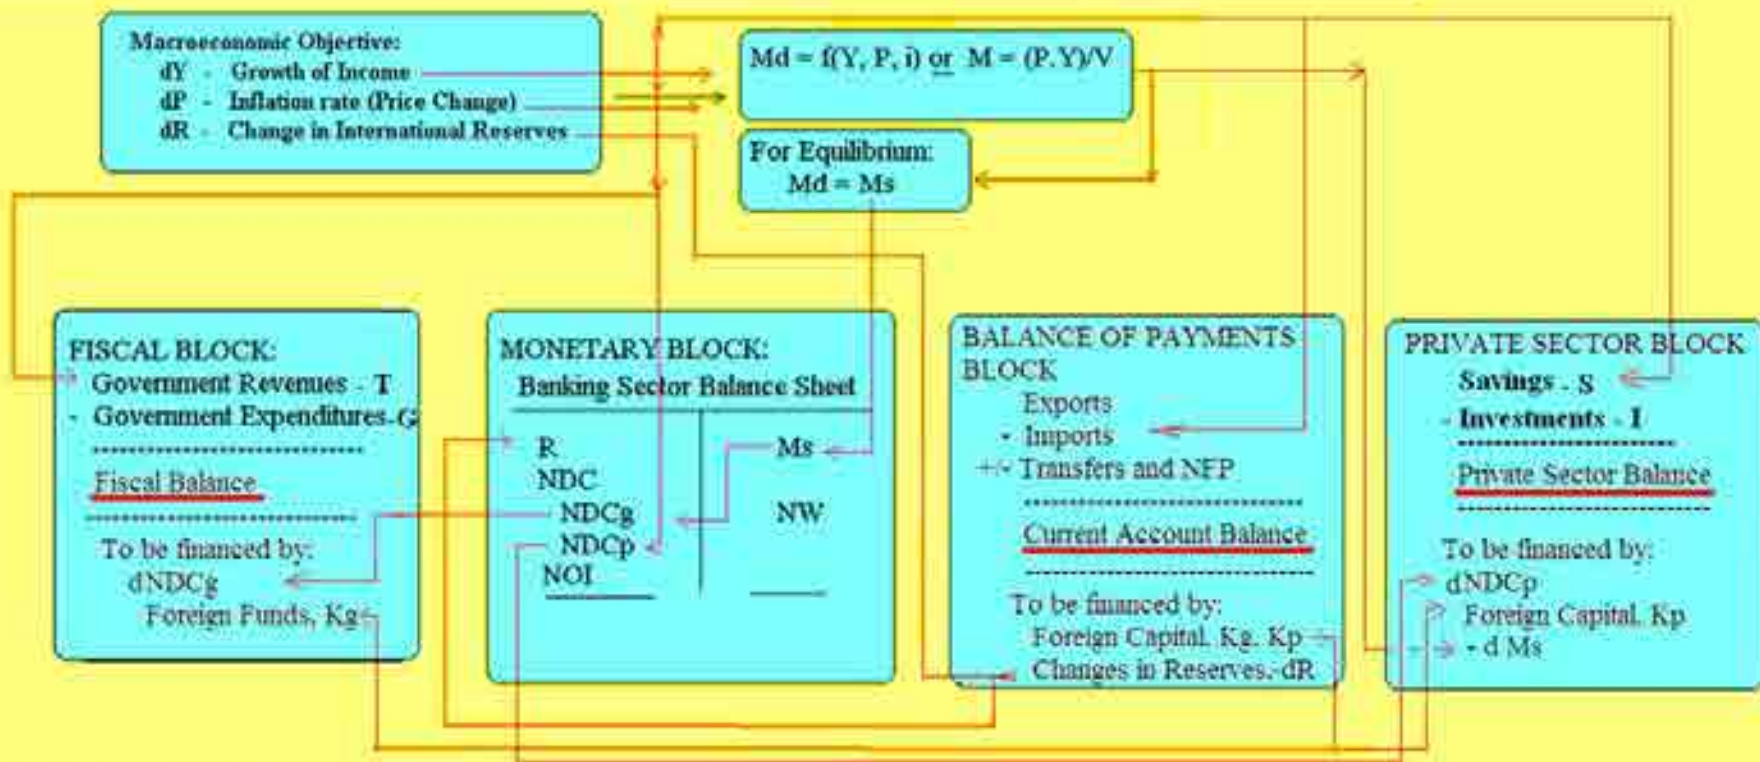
Macroeconomic Objective:
dY - Growth of Income
dP - Inflation rate (Price Change)
dR - Change in International Reserves

Md = f(Y, P, i) or M = (P.Y)/V

For Equilibrium:
Md = Ms

FISCAL BLOCK:
Government Revenues - T
- Government Expenditures-G
------------------------------
Fiscal Balance
------------------------------
To be financed by:
dNDCg
Foreign Funds, Kg

MONETARY BLOCK:
Banking Sector Balance Sheet

| | |
|---|---|
| R | Ms |
| NDC | |
| NDCg | NW |
| NDCp | |
| NOI | |

BALANCE OF PAYMENTS BLOCK
Exports
- Imports
+/- Transfers and NFP
------------------------------
Current Account Balance
------------------------------
To be financed by:
Foreign Capital, Kg, Kp
Changes in Reserves,-dR

PRIVATE SECTOR BLOCK
Savings - S
- Investments - I
------------------------------
Private Sector Balance
------------------------------
To be financed by:
dNDCp
Foreign Capital, Kp
- d Ms